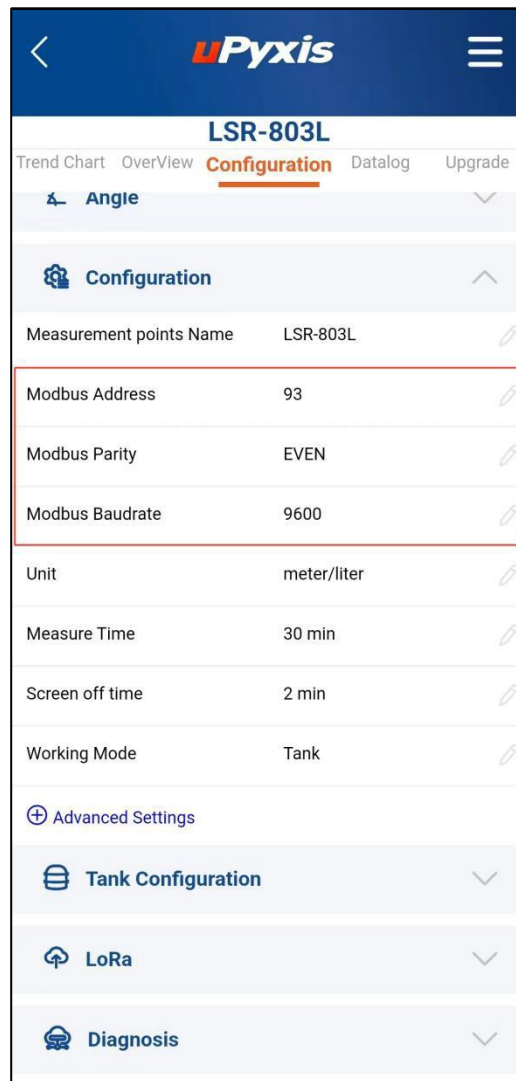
uPyxis

LSR-803L

Trend Chart OverView Configuration Datalog Upgrade

Angle

Configuration

| | |
|---|---|
| Measurement points Name | LSR-803L |
| Modbus Address | 93 |
| Modbus Parity | EVEN |
| Modbus Baudrate | 9600 |
| Unit | meter/liter |
| Measure Time | 30 min |
| Screen off time | 2 min |
| Working Mode | Tank |

Advanced Settings

Tank Configuration

LoRa

Diagnosis